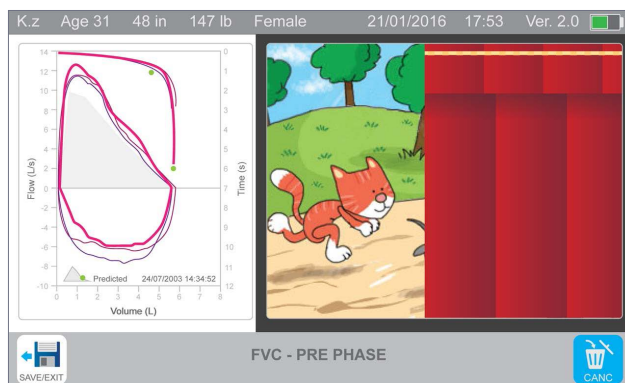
K.z Age 31 48 in 147 lb Female 21/01/2016 17:53 Ver. 2.0

14
12
10
8
6
4
2
0
-2
-4
-6
-8
-10

0
1
2
3
4
5
6
7
8
9
10
11
12

Flow (L/s)
Time (s)

0 1 2 3 4 5 6 7 8
Volume (L)

Predicted 24/07/2003 14:34:52

SAVE/EXIT
FVC - PRE PHASE
CANC